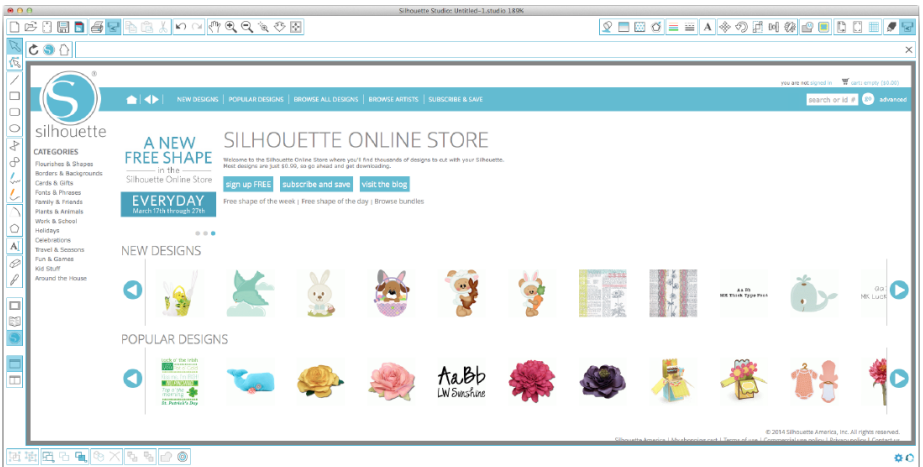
Silhouette Studio: Untitled-1.studio 189%

you are not signed in | cart empty ($0.00)

silhouette

NEW DESIGNS | POPULAR DESIGNS | BROWSE ALL DESIGNS | BROWSE ARTISTS | SUBSCRIBE & SAVE

search or id # | go | advanced

CATEGORIES
Flourishes & Shapes
Borders & Backgrounds
Cards & Gifts
Fonts & Phrases
Family & Friends
Plants & Animals
Work & School
Holidays
Celebrations
Travel & Seasons
Fun & Games
Kid Stuff
Around the House

A NEW FREE SHAPE in the Silhouette Online Store
EVERYDAY
March 17th through 27th

SILHOUETTE ONLINE STORE
Welcome to the Silhouette Online Store where you'll find thousands of designs to cut with your Silhouette. Most designs are just $0.99, so go ahead and get downloading.

sign up FREE | subscribe and save | visit the blog

Free shape of the week | Free shape of the day | Browse bundles

NEW DESIGNS

AaBb
NR Chalk Type Font

POPULAR DESIGNS

AaBb
LW Sunshine

St. Patrick's Day

© 2014 Silhouette America, Inc. All rights reserved.
Silhouette America | My shopping cart | Terms of use | Commercial use policy | Privacy policy | Contact us